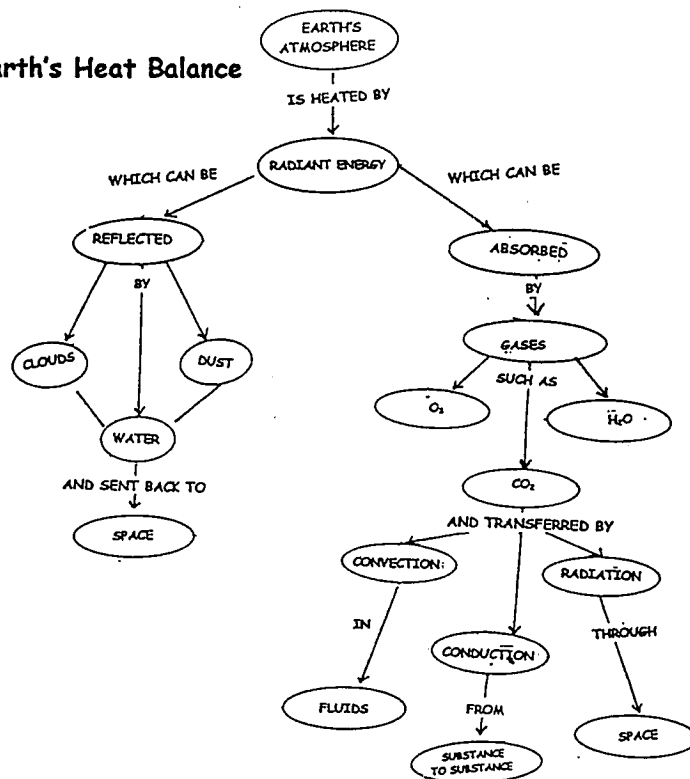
rth's Heat Balance

EARTH'S ATMOSPHERE

IS HEATED BY

RADIANT ENERGY

WHICH CAN BE

WHICH CAN BE

REFLECTED

BY

CLOUDS

DUST

WATER

AND SENT BACK TO

SPACE

ABSORBED

BY

GASES

SUCH AS

$O_3$

$H_2O$

$CO_2$

AND TRANSFERRED BY

CONVECTION

IN

FLUIDS

CONDUCTION

FROM

SUBSTANCE TO SUBSTANCE

RADIATION

THROUGH

SPACE